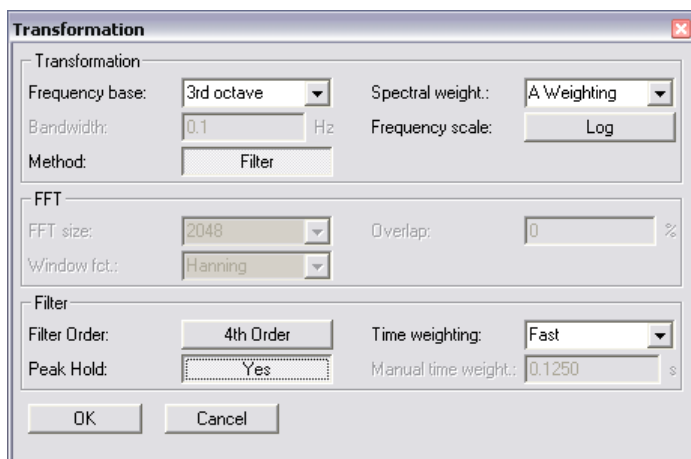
Transformation

Transformation

Frequency base: 3rd octave

Spectral weight.: A Weighting

Bandwidth: 0.1 Hz

Frequency scale: Log

Method: Filter

FFT

FFT size: 2048

Overlap: 0 %

Window fct.: Hanning

Filter

Filter Order: 4th Order

Time weighting: Fast

Peak Hold: Yes

Manual time weight.: 0.1250 s

OK

Cancel